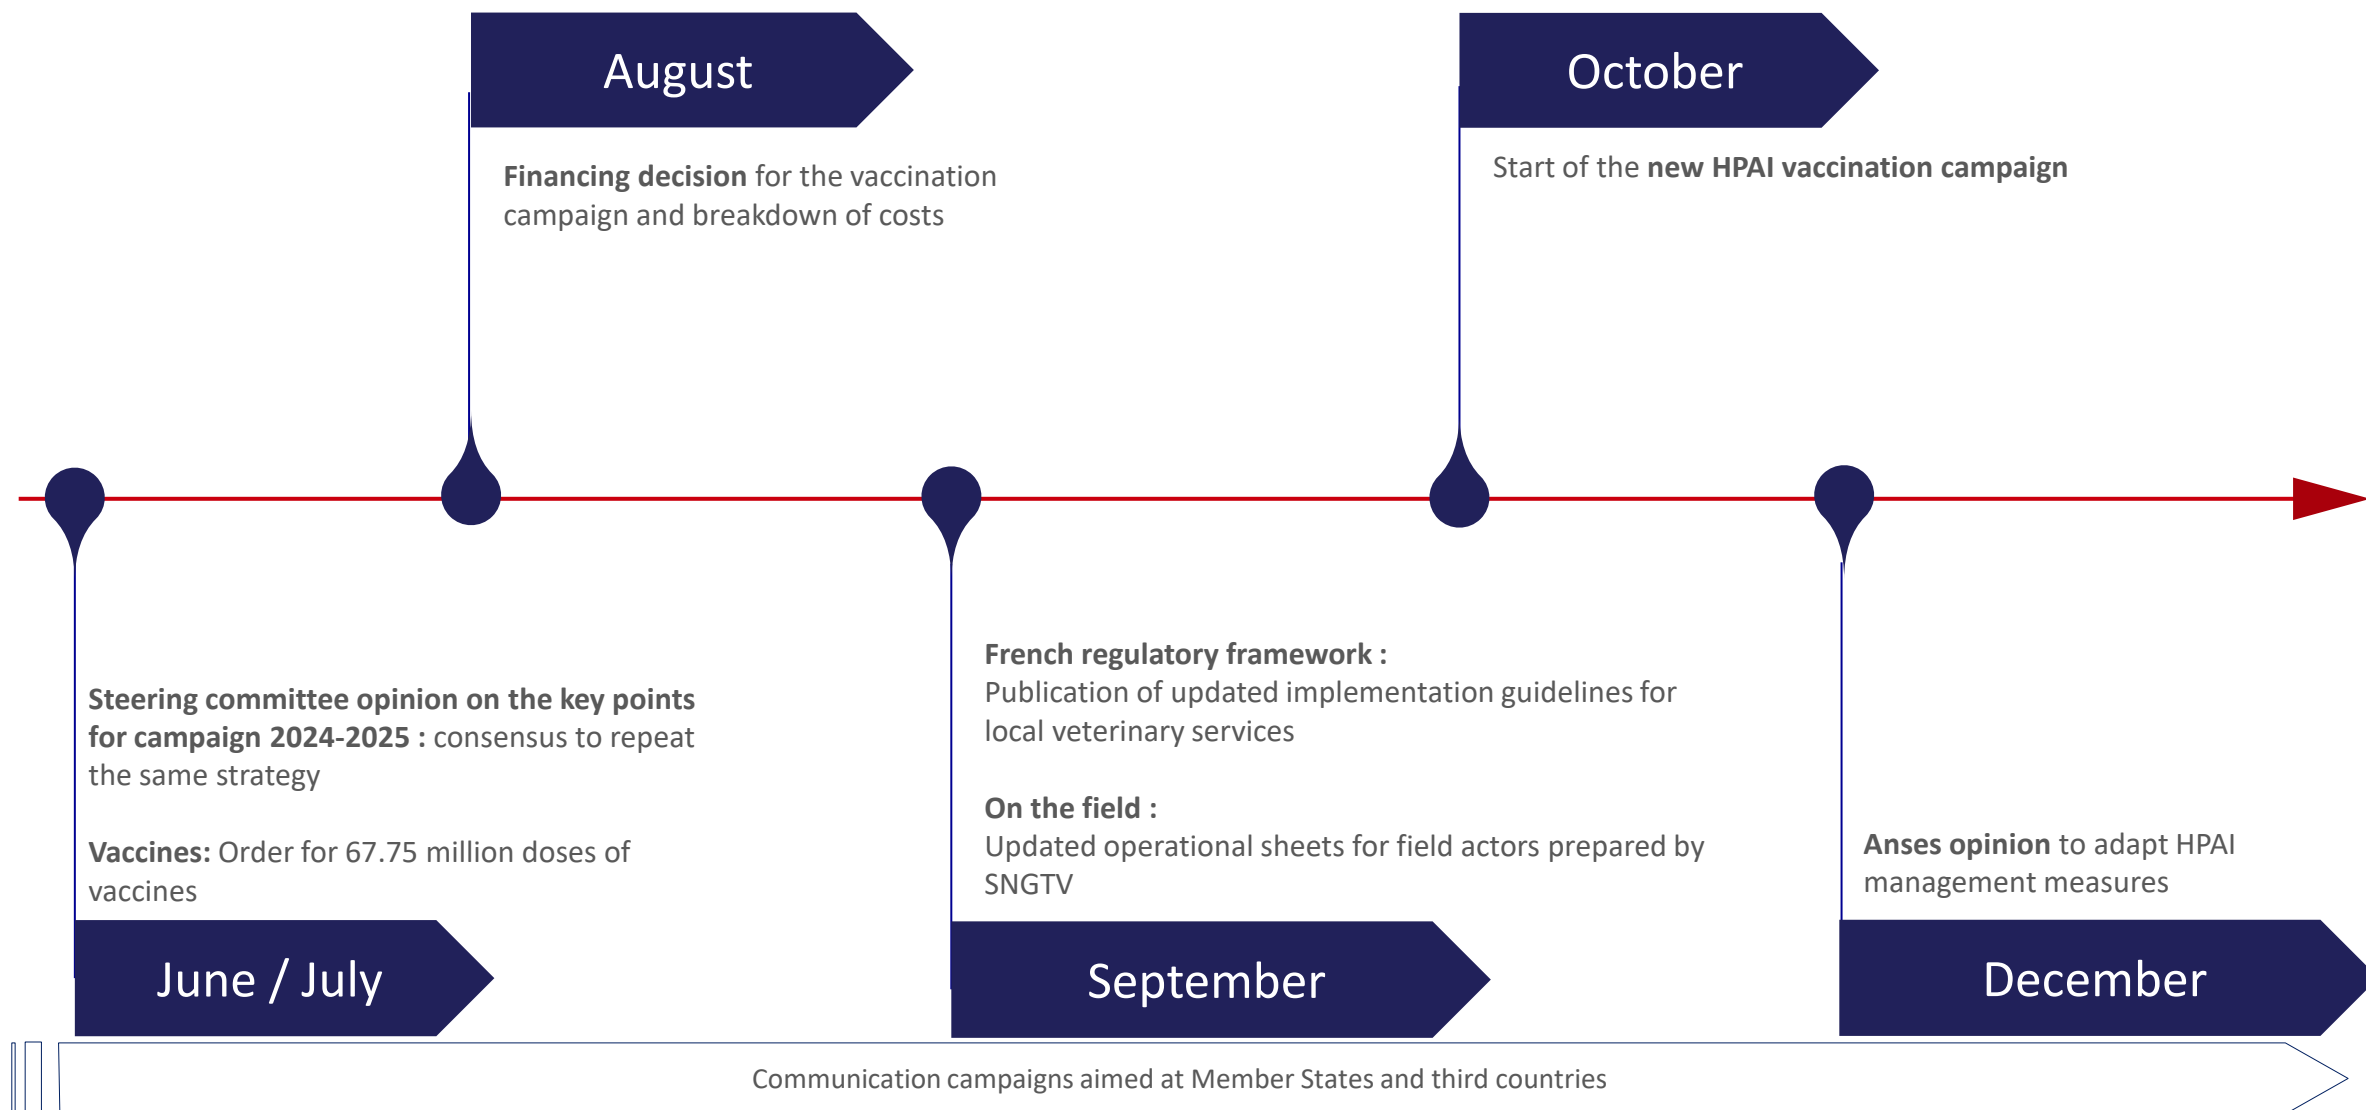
August

Financing decision for the vaccination campaign and breakdown of costs

October

Start of the new HPAI vaccination campaign

Steering committee opinion on the key points for campaign 2024-2025 : consensus to repeat the same strategy

Vaccines: Order for 67.75 million doses of vaccines

June / July

French regulatory framework :
Publication of updated implementation guidelines for local veterinary services

On the field :
Updated operational sheets for field actors prepared by SNGTV

September

Anses opinion to adapt HPAI management measures

December

Communication campaigns aimed at Member States and third countries